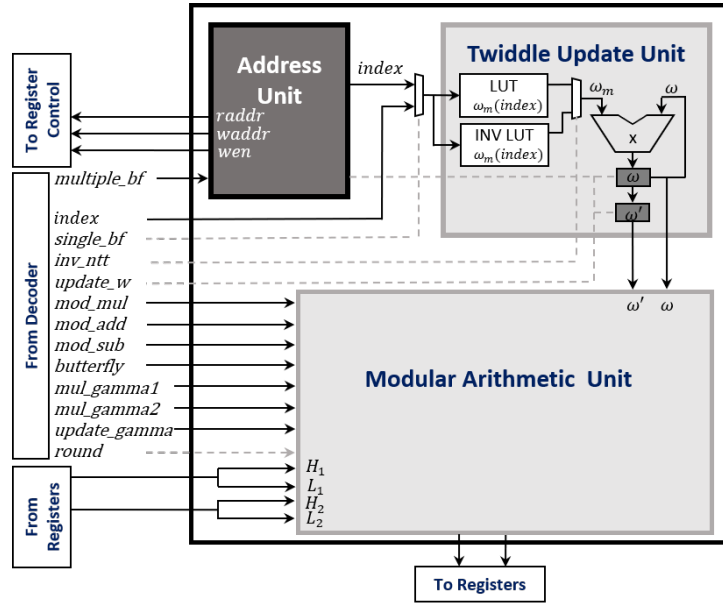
To Register Control

From Decoder

From Registers

Address Unit

raddr
waddr
wen

index

Twiddle Update Unit

LUT
$\omega_m(index)$

INV LUT
$\omega_m(index)$

$\omega_m$

$\omega$

x

$\omega$

$\omega'$

multiple_bf
index
single_bf
inv_ntt
update_w
mod_mul
mod_add
mod_sub
butterfly
mul_gamma1
mul_gamma2
update_gamma
round

$\omega'$ $\omega$

Modular Arithmetic Unit

$H_1$
$L_1$
$H_2$
$L_2$

To Registers